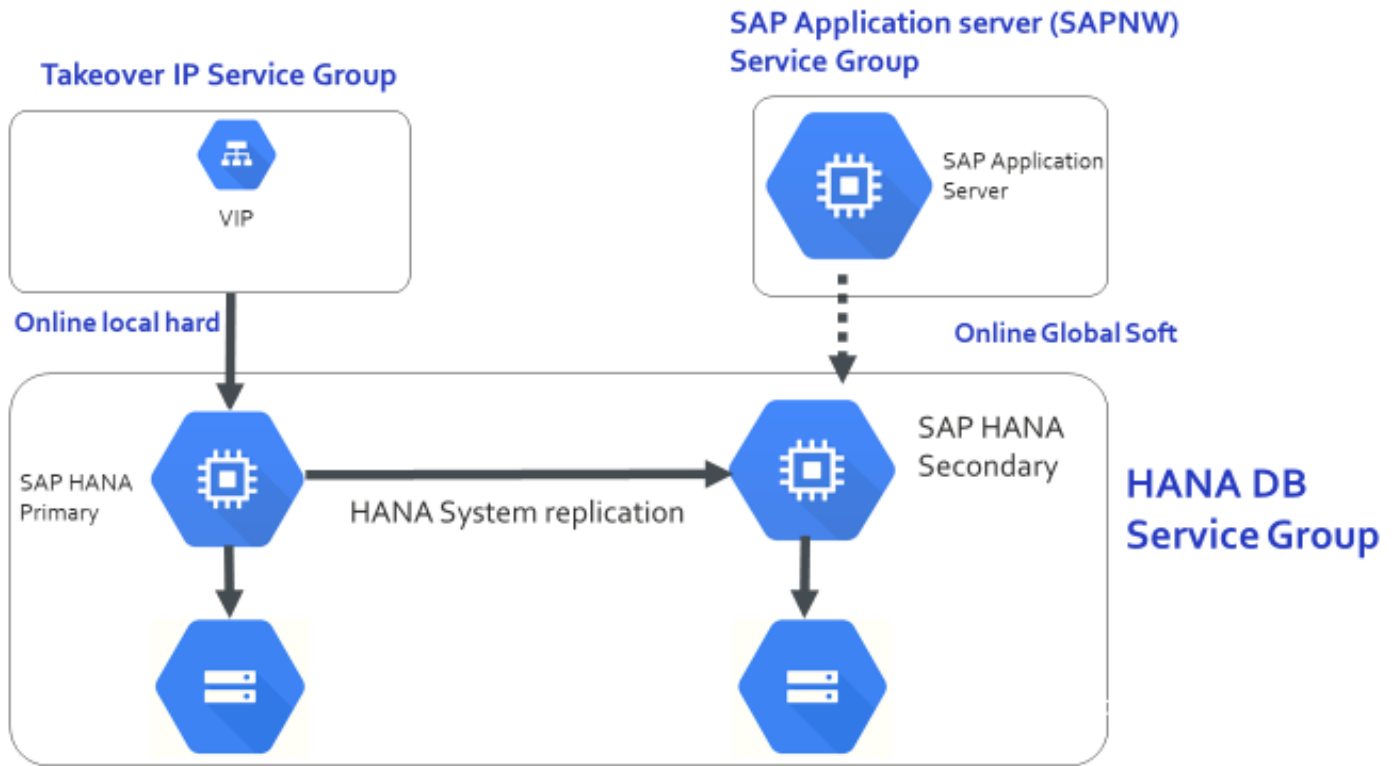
SAP Application server (SAPNW) Service Group

Takeover IP Service Group

VIP

SAP Application Server

Online local hard

Online Global Soft

SAP HANA Primary

HANA System replication

SAP HANA Secondary

HANA DB Service Group